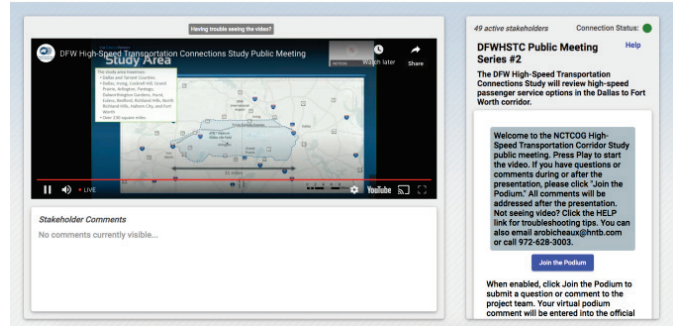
Having trouble seeing the video?

DFW High-Speed Transportation Connections Study Public Meeting

Watch later

Share

Study Area

The study area includes:
• Dallas and Tarrant Counties
• Dallas, Irving, Grand Prairie, Arlington, Pantego, Dalworthington Gardens, Hurst, Euless, Bedford, Richland Hills, North Richland Hills, Haltom City, and Fort Worth
• Over 230 square miles

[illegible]

LIVE

YouTube

Stakeholder Comments

No comments currently visible...

49 active stakeholders

Connection Status:

DFWHSTC Public Meeting Series #2

Help

The DFW High-Speed Transportation Connections Study will review high-speed passenger service options in the Dallas to Fort Worth corridor.

Welcome to the NCTCOG High-Speed Transportation Corridor Study public meeting. Press Play to start the video. If you have questions or comments during or after the presentation, please click "Join the Podium." All comments will be addressed after the presentation. Not seeing video? Click the HELP link for troubleshooting tips. You can also email arobicheaux@hntb.com or call 972-628-3003.

Join the Podium

When enabled, click Join the Podium to submit a question or comment to the project team. Your virtual podium comment will be entered into the official